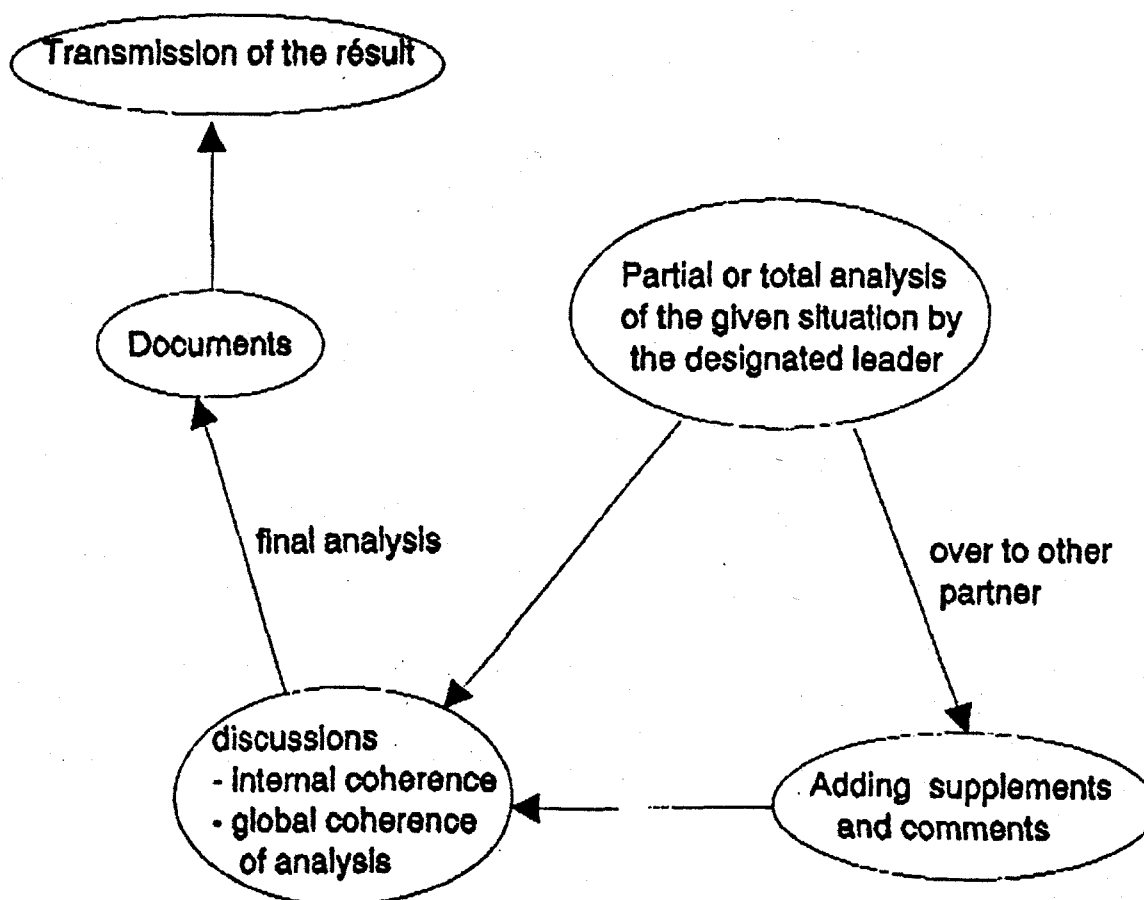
Transmission of the résult

Documents

Partial or total analysis of the given situation by the designated leader

final analysis

over to other partner

discussions
- internal coherence
- global coherence of analysis

Adding supplements and comments